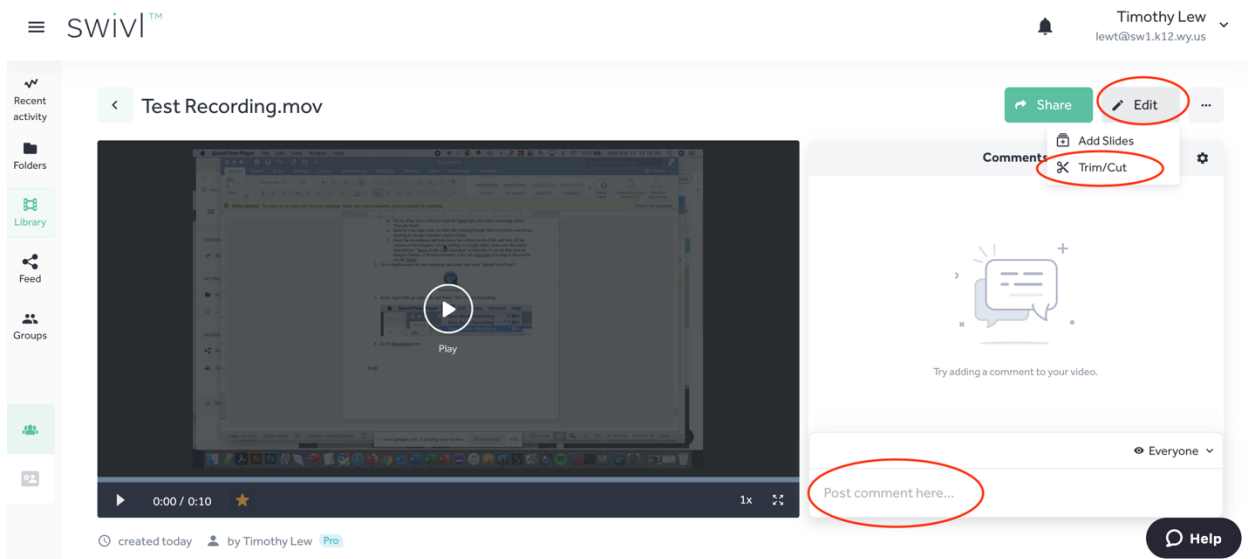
swivl™

Timothy Lew
lewt@sw1.k12.wy.us

Recent activity

Folders

Library

Feed

Groups

Test Recording.mov

Share

Edit

...

Add Slides

Trim/Cut

Comments

Play

Try adding a comment to your video.

Everyone

Post comment here...

0:00 / 0:10

1x

created today

by Timothy Lew

Pro

Help